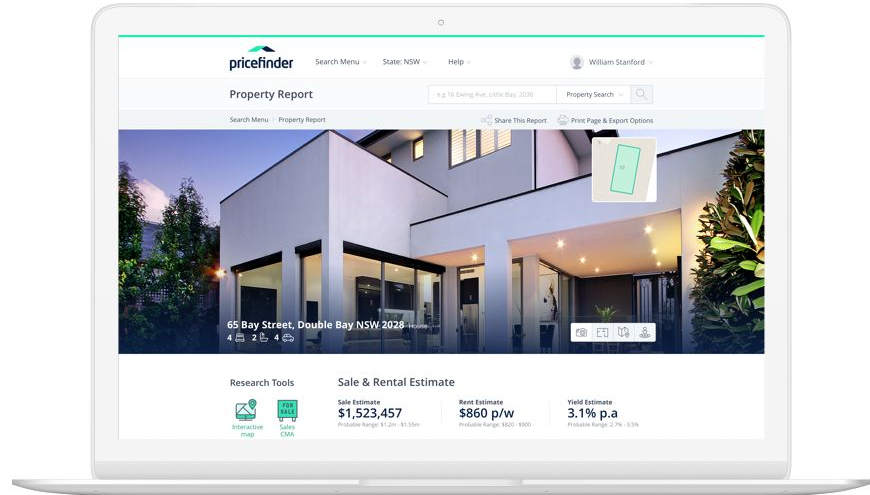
pricefinder

Search Menu

State: NSW

Help

William Stanford

Property Report

e.g 16 Ewing Ave, Little Bay, 2036

Property Search

Search Menu > Property Report

Share This Report

Print Page & Export Options

65 Bay Street, Double Bay NSW 2028 House

4 2 4

Research Tools

Interactive map

FOR SALE

Sales CMA

Sale & Rental Estimate

Sale Estimate
$1,523,457
Probable Range: $1.2m - $1.55m

Rent Estimate
$860 p/w
Probable Range: $820 - $900

Yield Estimate
3.1% p.a
Probable Range: 2.7% - 3.5%